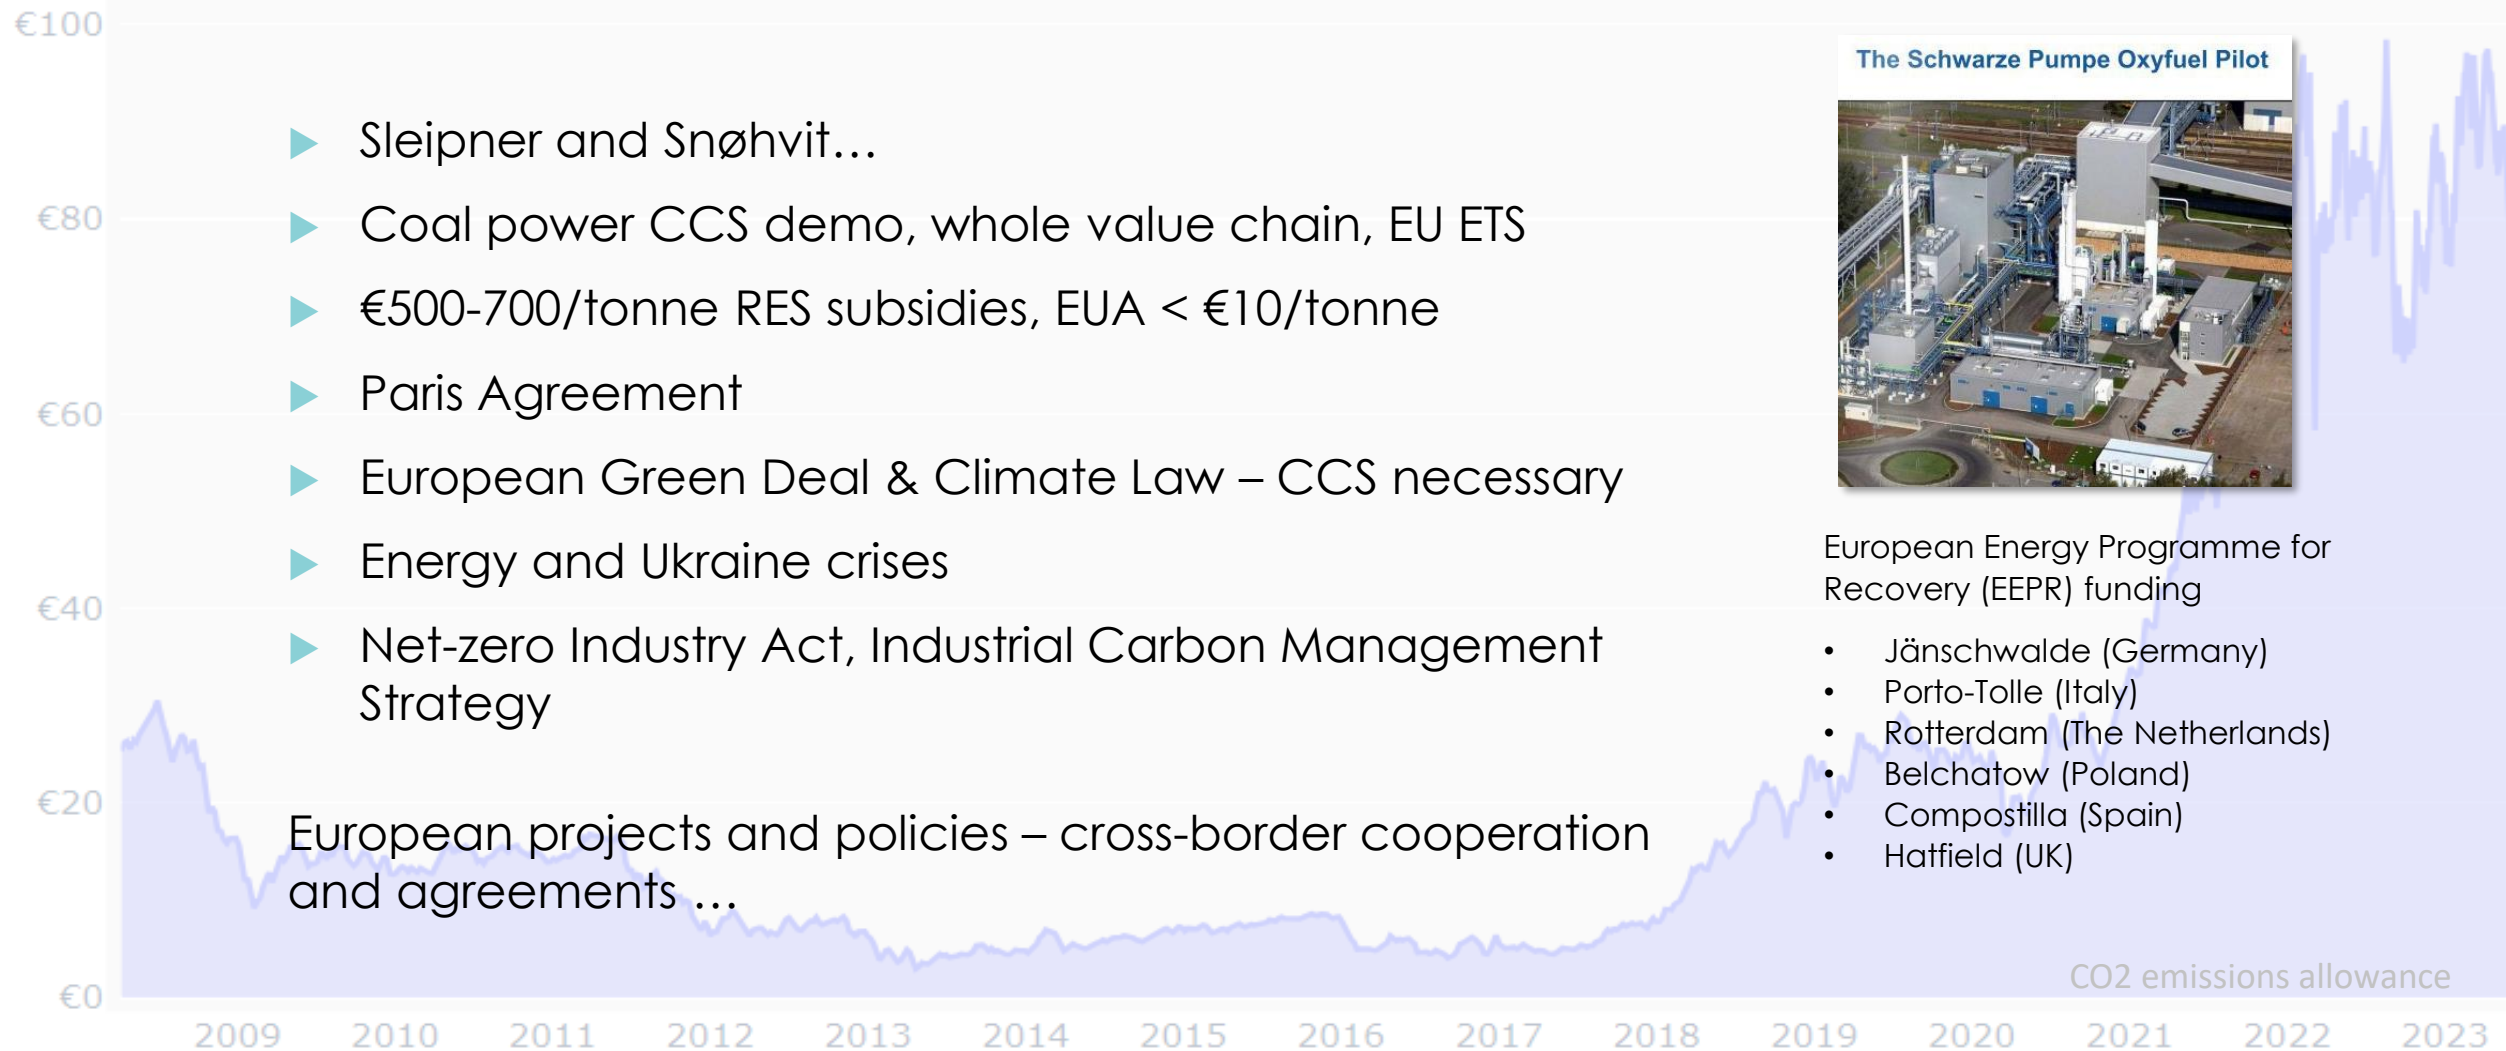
€100
€80
€60
€40
€20
€0

Sleipner and Snøhvit…

Coal power CCS demo, whole value chain, EU ETS

€500-700/tonne RES subsidies, EUA < €10/tonne

Paris Agreement

European Green Deal & Climate Law – CCS necessary

Energy and Ukraine crises

Net-zero Industry Act, Industrial Carbon Management Strategy

European projects and policies – cross-border cooperation and agreements …

The Schwarze Pumpe Oxyfuel Pilot

European Energy Programme for Recovery (EEPR) funding

• Jänschwalde (Germany)
• Porto-Tolle (Italy)
• Rotterdam (The Netherlands)
• Belchatow (Poland)
• Compostilla (Spain)
• Hatfield (UK)

CO2 emissions allowance

2009 2010 2011 2012 2013 2014 2015 2016 2017 2018 2019 2020 2021 2022 2023